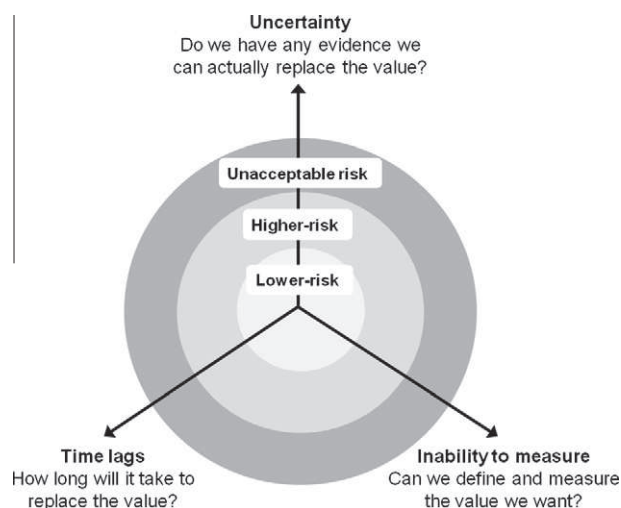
Uncertainty
Do we have any evidence we can actually replace the value?

Unacceptable risk

Higher-risk

Lower-risk

Time lags
How long will it take to replace the value?

Inability to measure
Can we define and measure the value we want?